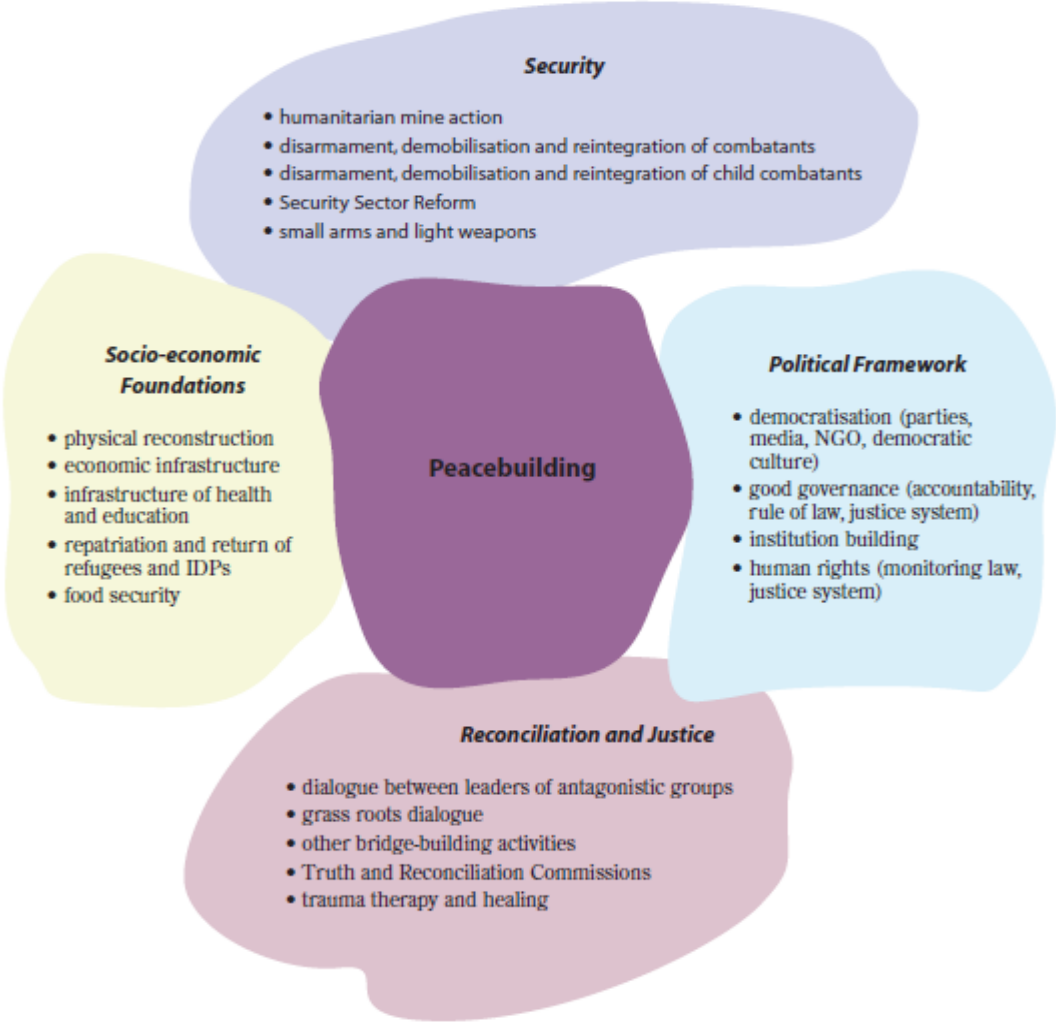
Security

- humanitarian mine action
- disarmament, demobilisation and reintegration of combatants
- disarmament, demobilisation and reintegration of child combatants
- Security Sector Reform
- small arms and light weapons

Socio-economic Foundations

- physical reconstruction
- economic infrastructure
- infrastructure of health and education
- repatriation and return of refugees and IDPs
- food security

Peacebuilding

Political Framework

- democratisation (parties, media, NGO, democratic culture)
- good governance (accountability, rule of law, justice system)
- institution building
- human rights (monitoring law, justice system)

Reconciliation and Justice

- dialogue between leaders of antagonistic groups
- grass roots dialogue
- other bridge-building activities
- Truth and Reconciliation Commissions
- trauma therapy and healing